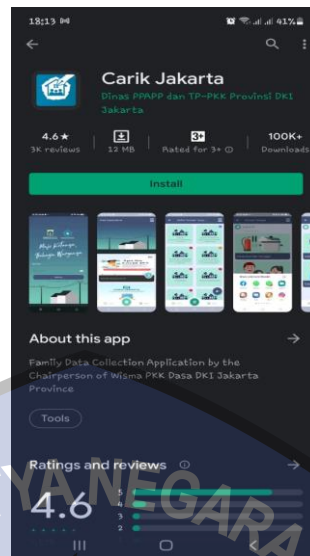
18:13 M

41%

Carik Jakarta

Dinas PPAPP dan TP-PKK Provinsi DKI Jakarta

4.6★
3K reviews

12 MB

3+
Rated for 3+

100K+
Downloads

Install

About this app

Family Data Collection Application by the Chairperson of Wisma PKK Dasa DKI Jakarta Province

Tools

Ratings and reviews

4.6

5
4
3
2

YA NEGARA